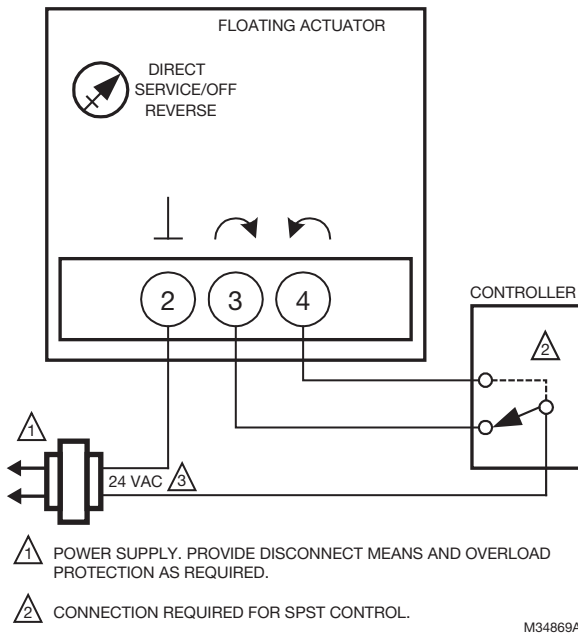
FLOATING ACTUATOR

DIRECT
SERVICE/OFF
REVERSE

2 3 4

CONTROLLER

2

1

24 VAC 3

1 POWER SUPPLY. PROVIDE DISCONNECT MEANS AND OVERLOAD PROTECTION AS REQUIRED.

2 CONNECTION REQUIRED FOR SPST CONTROL.

M34869A